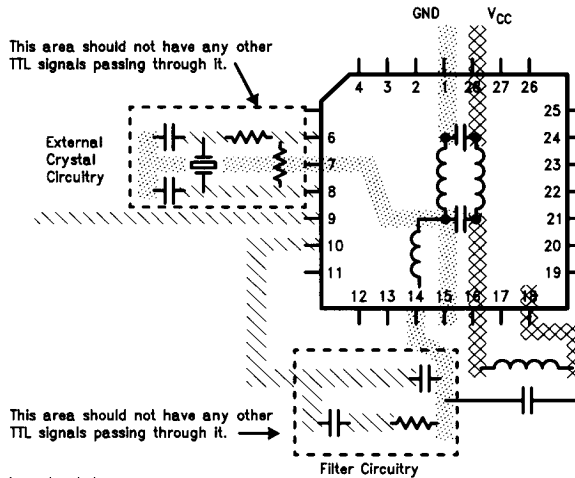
GND

$V_{CC}$

This area should not have any other TTL signals passing through it.

External Crystal Circuitry

4 3 2 1 28 27 26

25
24
23
22
21
20
19

6
7
8
9
10
11

12 13 14 15 16 17 18

This area should not have any other TTL signals passing through it.

Filter Circuitry